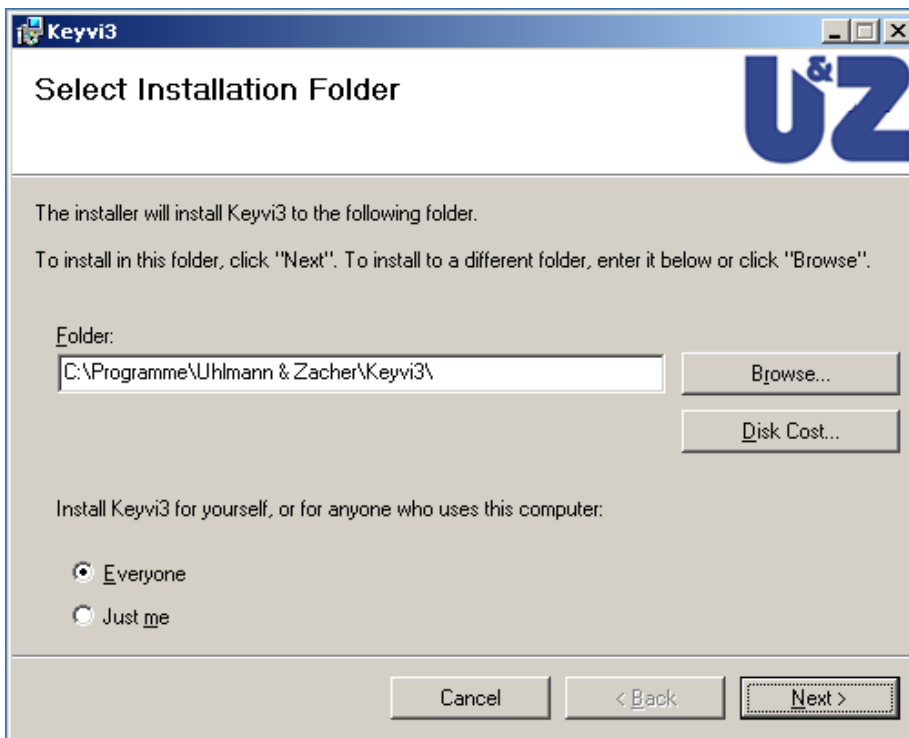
Keyvi3

Select Installation Folder

U&Z

The installer will install Keyvi3 to the following folder.

To install in this folder, click "Next". To install to a different folder, enter it below or click "Browse".

Folder:

C:\Programme\Uhlmann & Zacher\Keyvi3\

Browse...

Disk Cost...

Install Keyvi3 for yourself, or for anyone who uses this computer:

Everyone

Just me

Cancel

< Back

Next >